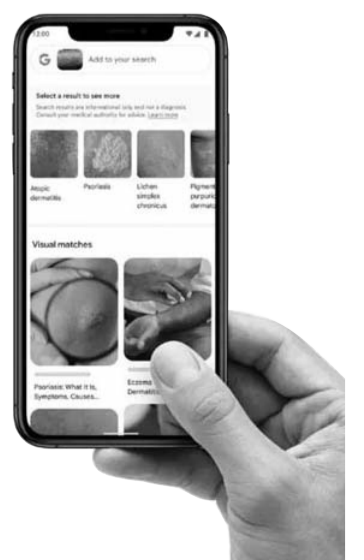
12:00

G Add to your search

Select a result to see more

Search results are informational only and not a diagnosis. Consult your medical authority for advice. Learn more

Atopic dermatitis

Psoriasis

Lichen simplex chronicus

Pigment purpuri dermat

Visual matches

Psoriasis: What It Is, Symptoms, Causes...

Eczema Dermati